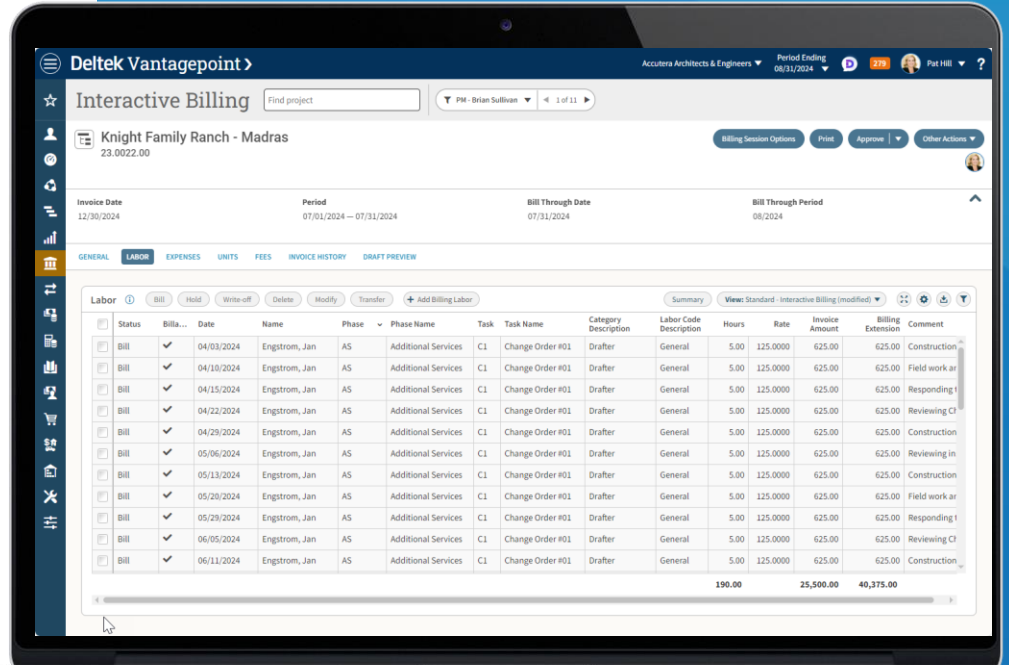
Deltek Vantagepoint >

Accutera Architects & Engineers ▾ Period Ending 08/31/2024 ▾ D 279 Pat Hill ▾ ?

Interactive Billing Find project PM - Brian Sullivan ▾ 1 of 11

Knight Family Ranch - Madras
23.0022.00

Billing Session Options Print Approve ▾ Other Actions ▾

Invoice Date
12/30/2024

Period
07/01/2024 — 07/31/2024

Bill Through Date
07/31/2024

Bill Through Period
08/2024

GENERAL LABOR EXPENSES UNITS FEES INVOICE HISTORY DRAFT PREVIEW

Labor Bill Hold Write-off Delete Modify Transfer + Add Billing Labor Summary View: Standard - Interactive Billing (modified) ▾

| | Status | Billa... | Date | Name | Phase | Phase Name | Task | Task Name | Category Description | Labor Code Description | Hours | Rate | Invoice Amount | Billing Extension | Comment |
|---|---|---|---|---|---|---|---|---|---|---|---|---|---|---|---|
| | Bill | ✓ | 04/03/2024 | Engstrom, Jan | AS | Additional Services | C1 | Change Order #01 | Drafter | General | 5.00 | 125.0000 | 625.00 | 625.00 | Construction |
| | Bill | ✓ | 04/10/2024 | Engstrom, Jan | AS | Additional Services | C1 | Change Order #01 | Drafter | General | 5.00 | 125.0000 | 625.00 | 625.00 | Field work ar |
| | Bill | ✓ | 04/15/2024 | Engstrom, Jan | AS | Additional Services | C1 | Change Order #01 | Drafter | General | 5.00 | 125.0000 | 625.00 | 625.00 | Responding t |
| | Bill | ✓ | 04/22/2024 | Engstrom, Jan | AS | Additional Services | C1 | Change Order #01 | Drafter | General | 5.00 | 125.0000 | 625.00 | 625.00 | Reviewing Cl |
| | Bill | ✓ | 04/29/2024 | Engstrom, Jan | AS | Additional Services | C1 | Change Order #01 | Drafter | General | 5.00 | 125.0000 | 625.00 | 625.00 | Construction |
| | Bill | ✓ | 05/06/2024 | Engstrom, Jan | AS | Additional Services | C1 | Change Order #01 | Drafter | General | 5.00 | 125.0000 | 625.00 | 625.00 | Reviewing in |
| | Bill | ✓ | 05/13/2024 | Engstrom, Jan | AS | Additional Services | C1 | Change Order #01 | Drafter | General | 5.00 | 125.0000 | 625.00 | 625.00 | Construction |
| | Bill | ✓ | 05/20/2024 | Engstrom, Jan | AS | Additional Services | C1 | Change Order #01 | Drafter | General | 5.00 | 125.0000 | 625.00 | 625.00 | Field work ar |
| | Bill | ✓ | 05/29/2024 | Engstrom, Jan | AS | Additional Services | C1 | Change Order #01 | Drafter | General | 5.00 | 125.0000 | 625.00 | 625.00 | Responding t |
| | Bill | ✓ | 06/05/2024 | Engstrom, Jan | AS | Additional Services | C1 | Change Order #01 | Drafter | General | 5.00 | 125.0000 | 625.00 | 625.00 | Reviewing Cl |
| | Bill | ✓ | 06/11/2024 | Engstrom, Jan | AS | Additional Services | C1 | Change Order #01 | Drafter | General | 5.00 | 125.0000 | 625.00 | 625.00 | Construction |
| | | | | | | | | | | | 190.00 | | 25,500.00 | 40,375.00 | |